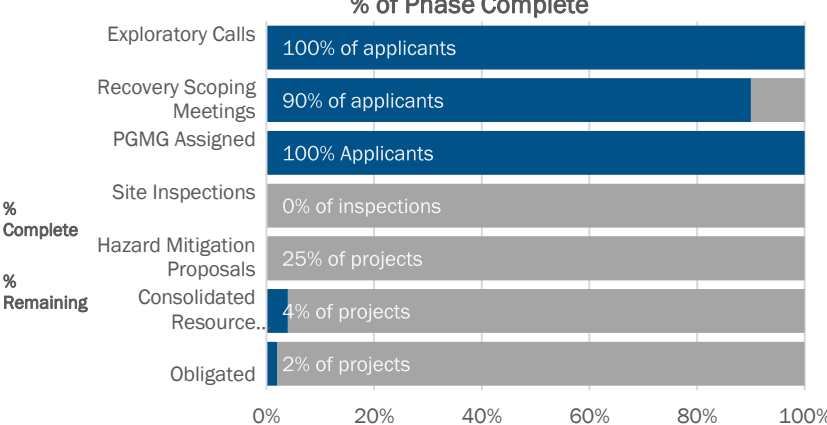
% of Phase Complete

% Complete

% Remaining

Exploratory Calls — 100% of applicants

Recovery Scoping Meetings — 90% of applicants

PGMG Assigned — 100% Applicants

Site Inspections — 0% of inspections

Hazard Mitigation Proposals — 25% of projects

Consolidated Resource.. — 4% of projects

Obligated — 2% of projects

0% 20% 40% 60% 80% 100%